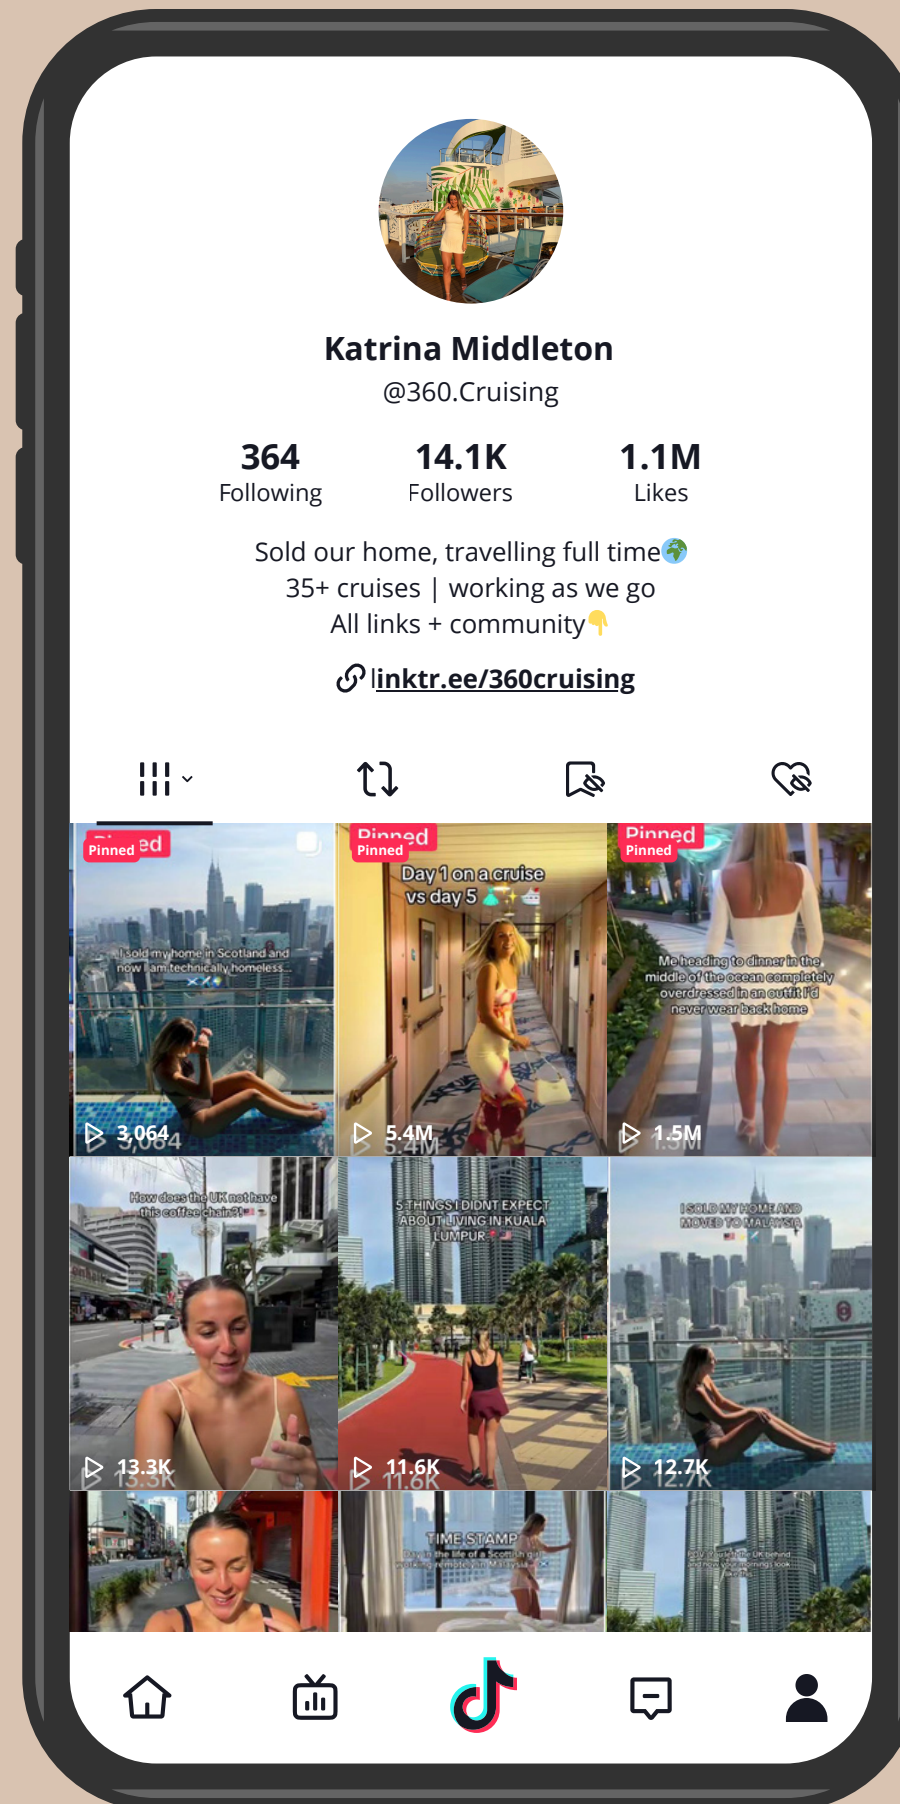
Katrina Middleton
@360.Cruising

364
Following

14.1K
Followers

1.1M
Likes

Sold our home, travelling full time🌍
35+ cruises | working as we go
All links + community👇

linktr.ee/360cruising

Pinned
I sold my home in Scotland and now I am technically homeless...
3,064

Pinned
Day 1 on a cruise vs day 5
5.4M

Pinned
Me heading to dinner in the middle of the ocean completely overdressed in an outfit I'd never wear back home
1.5M

How does the UK not have this coffee chain?!
13.3K

5 THINGS I DIDNT EXPECT ABOUT LIVING IN KUALA LUMPUR
11.6K

I SOLD MY HOME AND MOVED TO MALAYSIA
12.7K

TIME STAMP
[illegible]

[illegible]